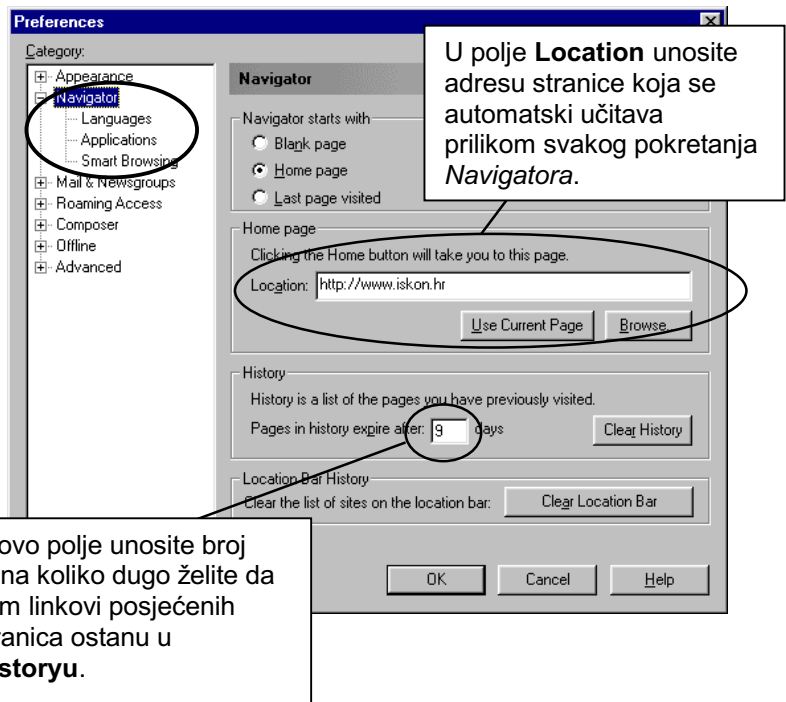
Preferences

Category:
Appearance
Navigator
Languages
Applications
Smart Browsing
Mail & Newsgroups
Roaming Access
Composer
Offline
Advanced

Navigator

U polje **Location** unosite adresu stranice koja se automatski učitava prilikom svakog pokretanja *Navigatora*.

Navigator starts with
Blank page
Home page
Last page visited

Home page
Clicking the Home button will take you to this page.
Location: http://www.iskon.hr
Use Current Page
Browse...

History
History is a list of the pages you have previously visited.
Pages in history expire after: 9 days
Clear History

Location Bar History
Clear the list of sites on the location bar:
Clear Location Bar

OK
Cancel
Help

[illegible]ovo polje unosite broj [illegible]na koliko dugo želite da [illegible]m linkovi posjećenih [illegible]ranica ostanu u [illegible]**storyu**.